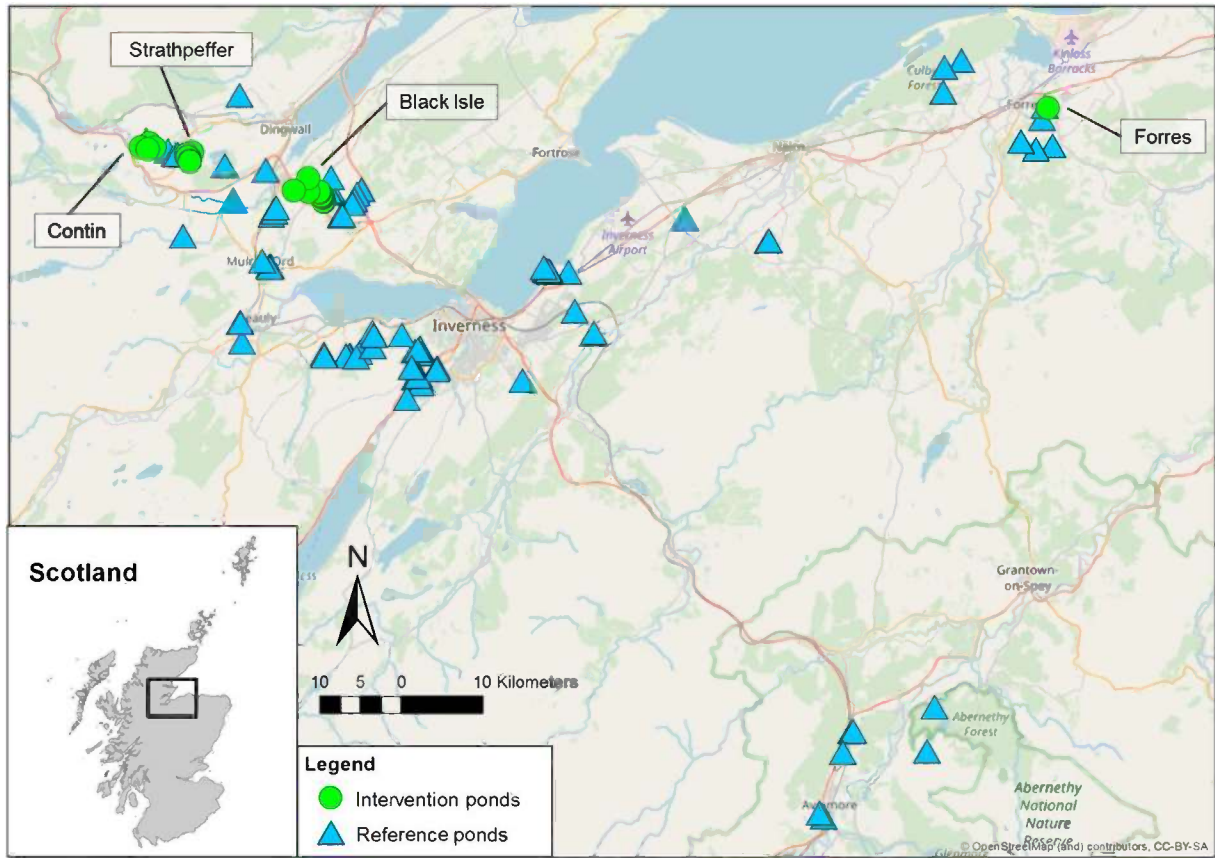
Strathpeffer

Black Isle

Dingwall

Kinloss Barracks

Culbin Forest

Forres

Forres

Fortrose

Nairn

Contin

Inverness Airport

Muir of Ord

Beauly

Inverness

Scotland

N

10 5 0 10 Kilometers

Grantown-on-Spey

Abernethy Forest

Abernethy National Nature Reserve

Aviemore

Legend

Intervention ponds

Reference ponds

© OpenStreetMap (and) contributors, CC-BY-SA